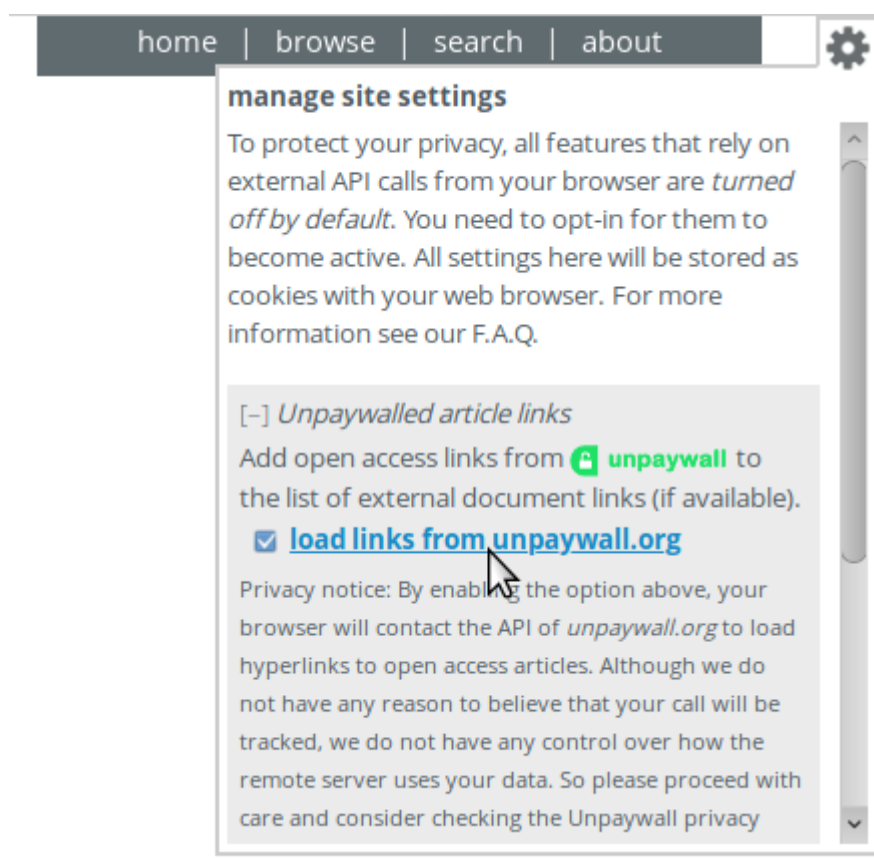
home | browse | search | about

manage site settings

To protect your privacy, all features that rely on external API calls from your browser are *turned off by default*. You need to opt-in for them to become active. All settings here will be stored as cookies with your web browser. For more information see our F.A.Q.

[–] *Unpaywalled article links*

Add open access links from unpaywall to the list of external document links (if available).

load links from unpaywall.org

Privacy notice: By enabling the option above, your browser will contact the API of *unpaywall.org* to load hyperlinks to open access articles. Although we do not have any reason to believe that your call will be tracked, we do not have any control over how the remote server uses your data. So please proceed with care and consider checking the Unpaywall privacy